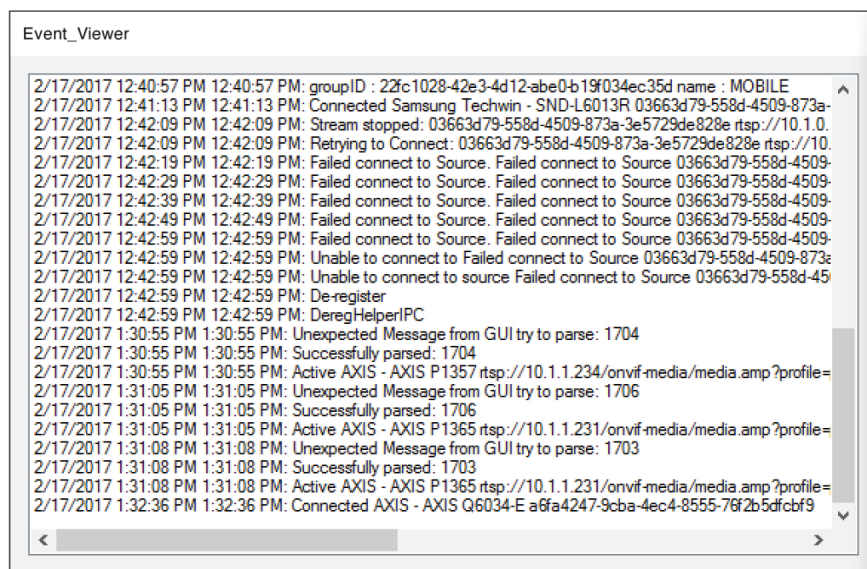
Event_Viewer

2/17/2017 12:40:57 PM 12:40:57 PM: groupID : 22fc1028-42e3-4d12-abe0-b19f034ec35d name : MOBILE
2/17/2017 12:41:13 PM 12:41:13 PM: Connected Samsung Techwin - SND-L6013R 03663d79-558d-4509-873a-
2/17/2017 12:42:09 PM 12:42:09 PM: Stream stopped: 03663d79-558d-4509-873a-3e5729de828e rtsp://10.1.0.
2/17/2017 12:42:09 PM 12:42:09 PM: Retrying to Connect: 03663d79-558d-4509-873a-3e5729de828e rtsp://10.
2/17/2017 12:42:19 PM 12:42:19 PM: Failed connect to Source. Failed connect to Source 03663d79-558d-4509-
2/17/2017 12:42:29 PM 12:42:29 PM: Failed connect to Source. Failed connect to Source 03663d79-558d-4509-
2/17/2017 12:42:39 PM 12:42:39 PM: Failed connect to Source. Failed connect to Source 03663d79-558d-4509-
2/17/2017 12:42:49 PM 12:42:49 PM: Failed connect to Source. Failed connect to Source 03663d79-558d-4509-
2/17/2017 12:42:59 PM 12:42:59 PM: Failed connect to Source. Failed connect to Source 03663d79-558d-4509-
2/17/2017 12:42:59 PM 12:42:59 PM: Unable to connect to Failed connect to Source 03663d79-558d-4509-873a
2/17/2017 12:42:59 PM 12:42:59 PM: Unable to connect to source Failed connect to Source 03663d79-558d-45
2/17/2017 12:42:59 PM 12:42:59 PM: De-register
2/17/2017 12:42:59 PM 12:42:59 PM: DeregHelperIPC
2/17/2017 1:30:55 PM 1:30:55 PM: Unexpected Message from GUI try to parse: 1704
2/17/2017 1:30:55 PM 1:30:55 PM: Successfully parsed: 1704
2/17/2017 1:30:55 PM 1:30:55 PM: Active AXIS - AXIS P1357 rtsp://10.1.1.234/onvif-media/media.amp?profile=
2/17/2017 1:31:05 PM 1:31:05 PM: Unexpected Message from GUI try to parse: 1706
2/17/2017 1:31:05 PM 1:31:05 PM: Successfully parsed: 1706
2/17/2017 1:31:05 PM 1:31:05 PM: Active AXIS - AXIS P1365 rtsp://10.1.1.231/onvif-media/media.amp?profile=
2/17/2017 1:31:08 PM 1:31:08 PM: Unexpected Message from GUI try to parse: 1703
2/17/2017 1:31:08 PM 1:31:08 PM: Successfully parsed: 1703
2/17/2017 1:31:08 PM 1:31:08 PM: Active AXIS - AXIS P1365 rtsp://10.1.1.231/onvif-media/media.amp?profile=
2/17/2017 1:32:36 PM 1:32:36 PM: Connected AXIS - AXIS Q6034-E a6fa4247-9cba-4ec4-8555-76f2b5dfcbf9